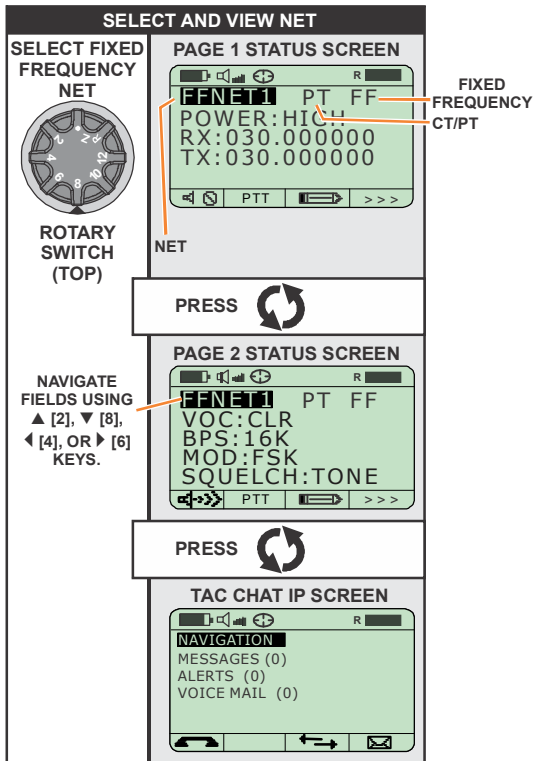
SELECT AND VIEW NET

SELECT FIXED FREQUENCY NET

2 4 6 8 10 12

ROTARY SWITCH (TOP)

PAGE 1 STATUS SCREEN

R

FFNET1 PT FF
POWER:HIGH
RX:030.000000
TX:030.000000

PTT >>>

FIXED FREQUENCY

CT/PT

NET

PRESS

PAGE 2 STATUS SCREEN

NAVIGATE FIELDS USING ▲ [2], ▼ [8], ◀ [4], OR ▶ [6] KEYS.

R

FFNET1 PT FF
VOC:CLR
BPS:16K
MOD:FSK
SQUELCH:TONE

PTT >>>

PRESS

TAC CHAT IP SCREEN

R

NAVIGATION
MESSAGES (0)
ALERTS (0)
VOICE MAIL (0)